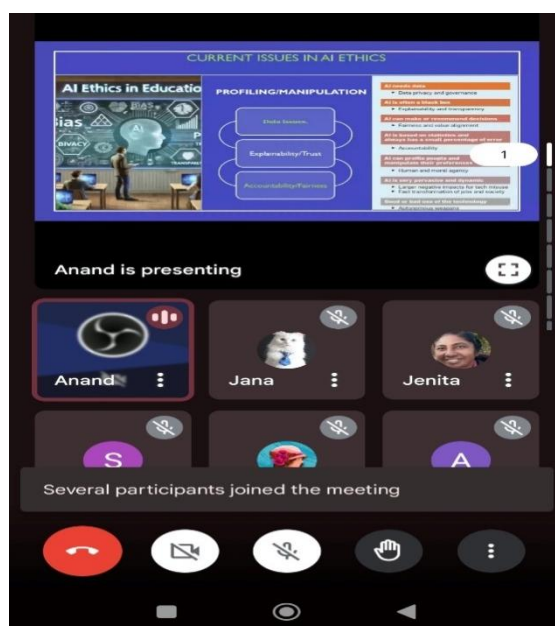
CURRENT ISSUES IN AI ETHICS

AI Ethics in Educatio

ias

IVACY

AI

PROFILING/MANIPULATION

Data Issues

Explainability/Trust

Accountability/Fairness

AI needs data

• Data privacy and governance

AI is often a black box

• Explainability and transparency

AI can make or recommend decisions

• Fairness and value alignment

AI is based on statistics and always has a small percentage of error

• Accountability

AI can profile people and manipulate their preferences

• Human and moral agency

AI is very pervasive and dynamic

• Larger negative impacts for tech misuse
• Fast transformation of jobs and society

Good or bad use of the technology

• Autonomous weapons

1

Anand is presenting

Anand

Jana

Jenita

S

A

Several participants joined the meeting